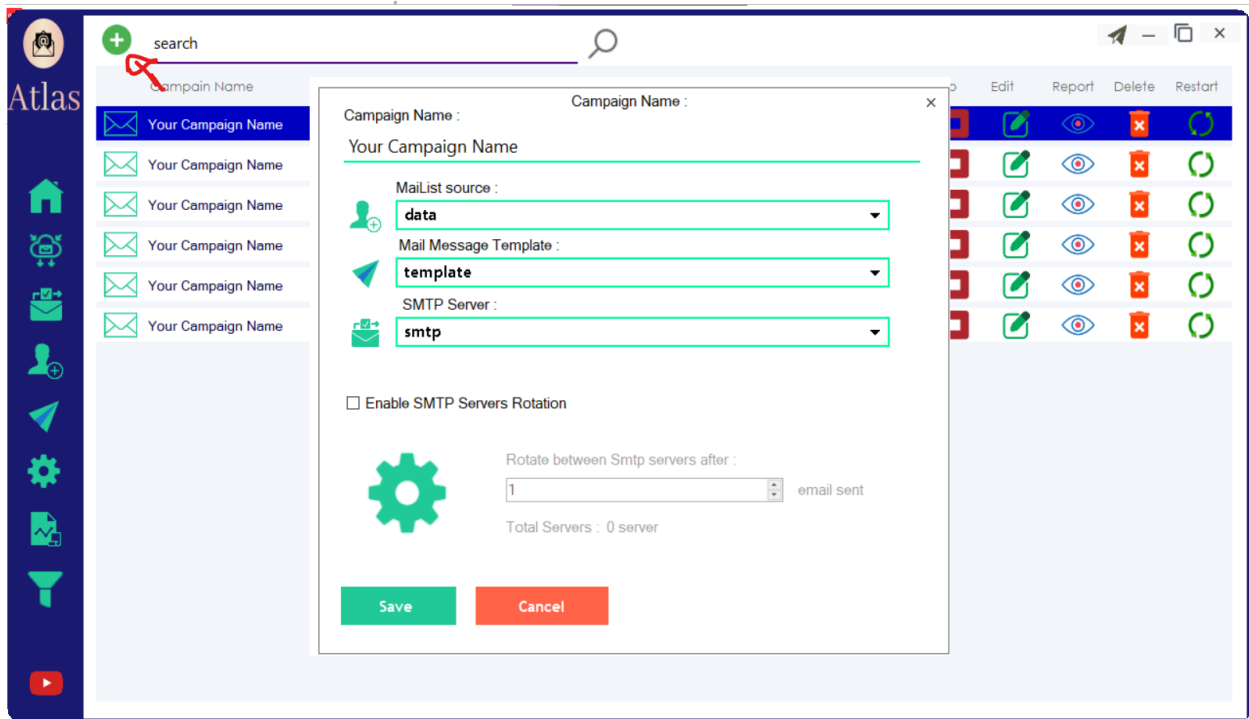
Atlas

search

Campaign Name

Your Campaign Name
Your Campaign Name
Your Campaign Name
Your Campaign Name
Your Campaign Name
Your Campaign Name

Edit Report Delete Restart

Campaign Name :

×

Campaign Name :

Your Campaign Name

MaiList source :

data

Mail Message Template :

template

SMTP Server :

smtp

Enable SMTP Servers Rotation

Rotate between Smtp servers after :

1

email sent

Total Servers : 0 server

Save

Cancel